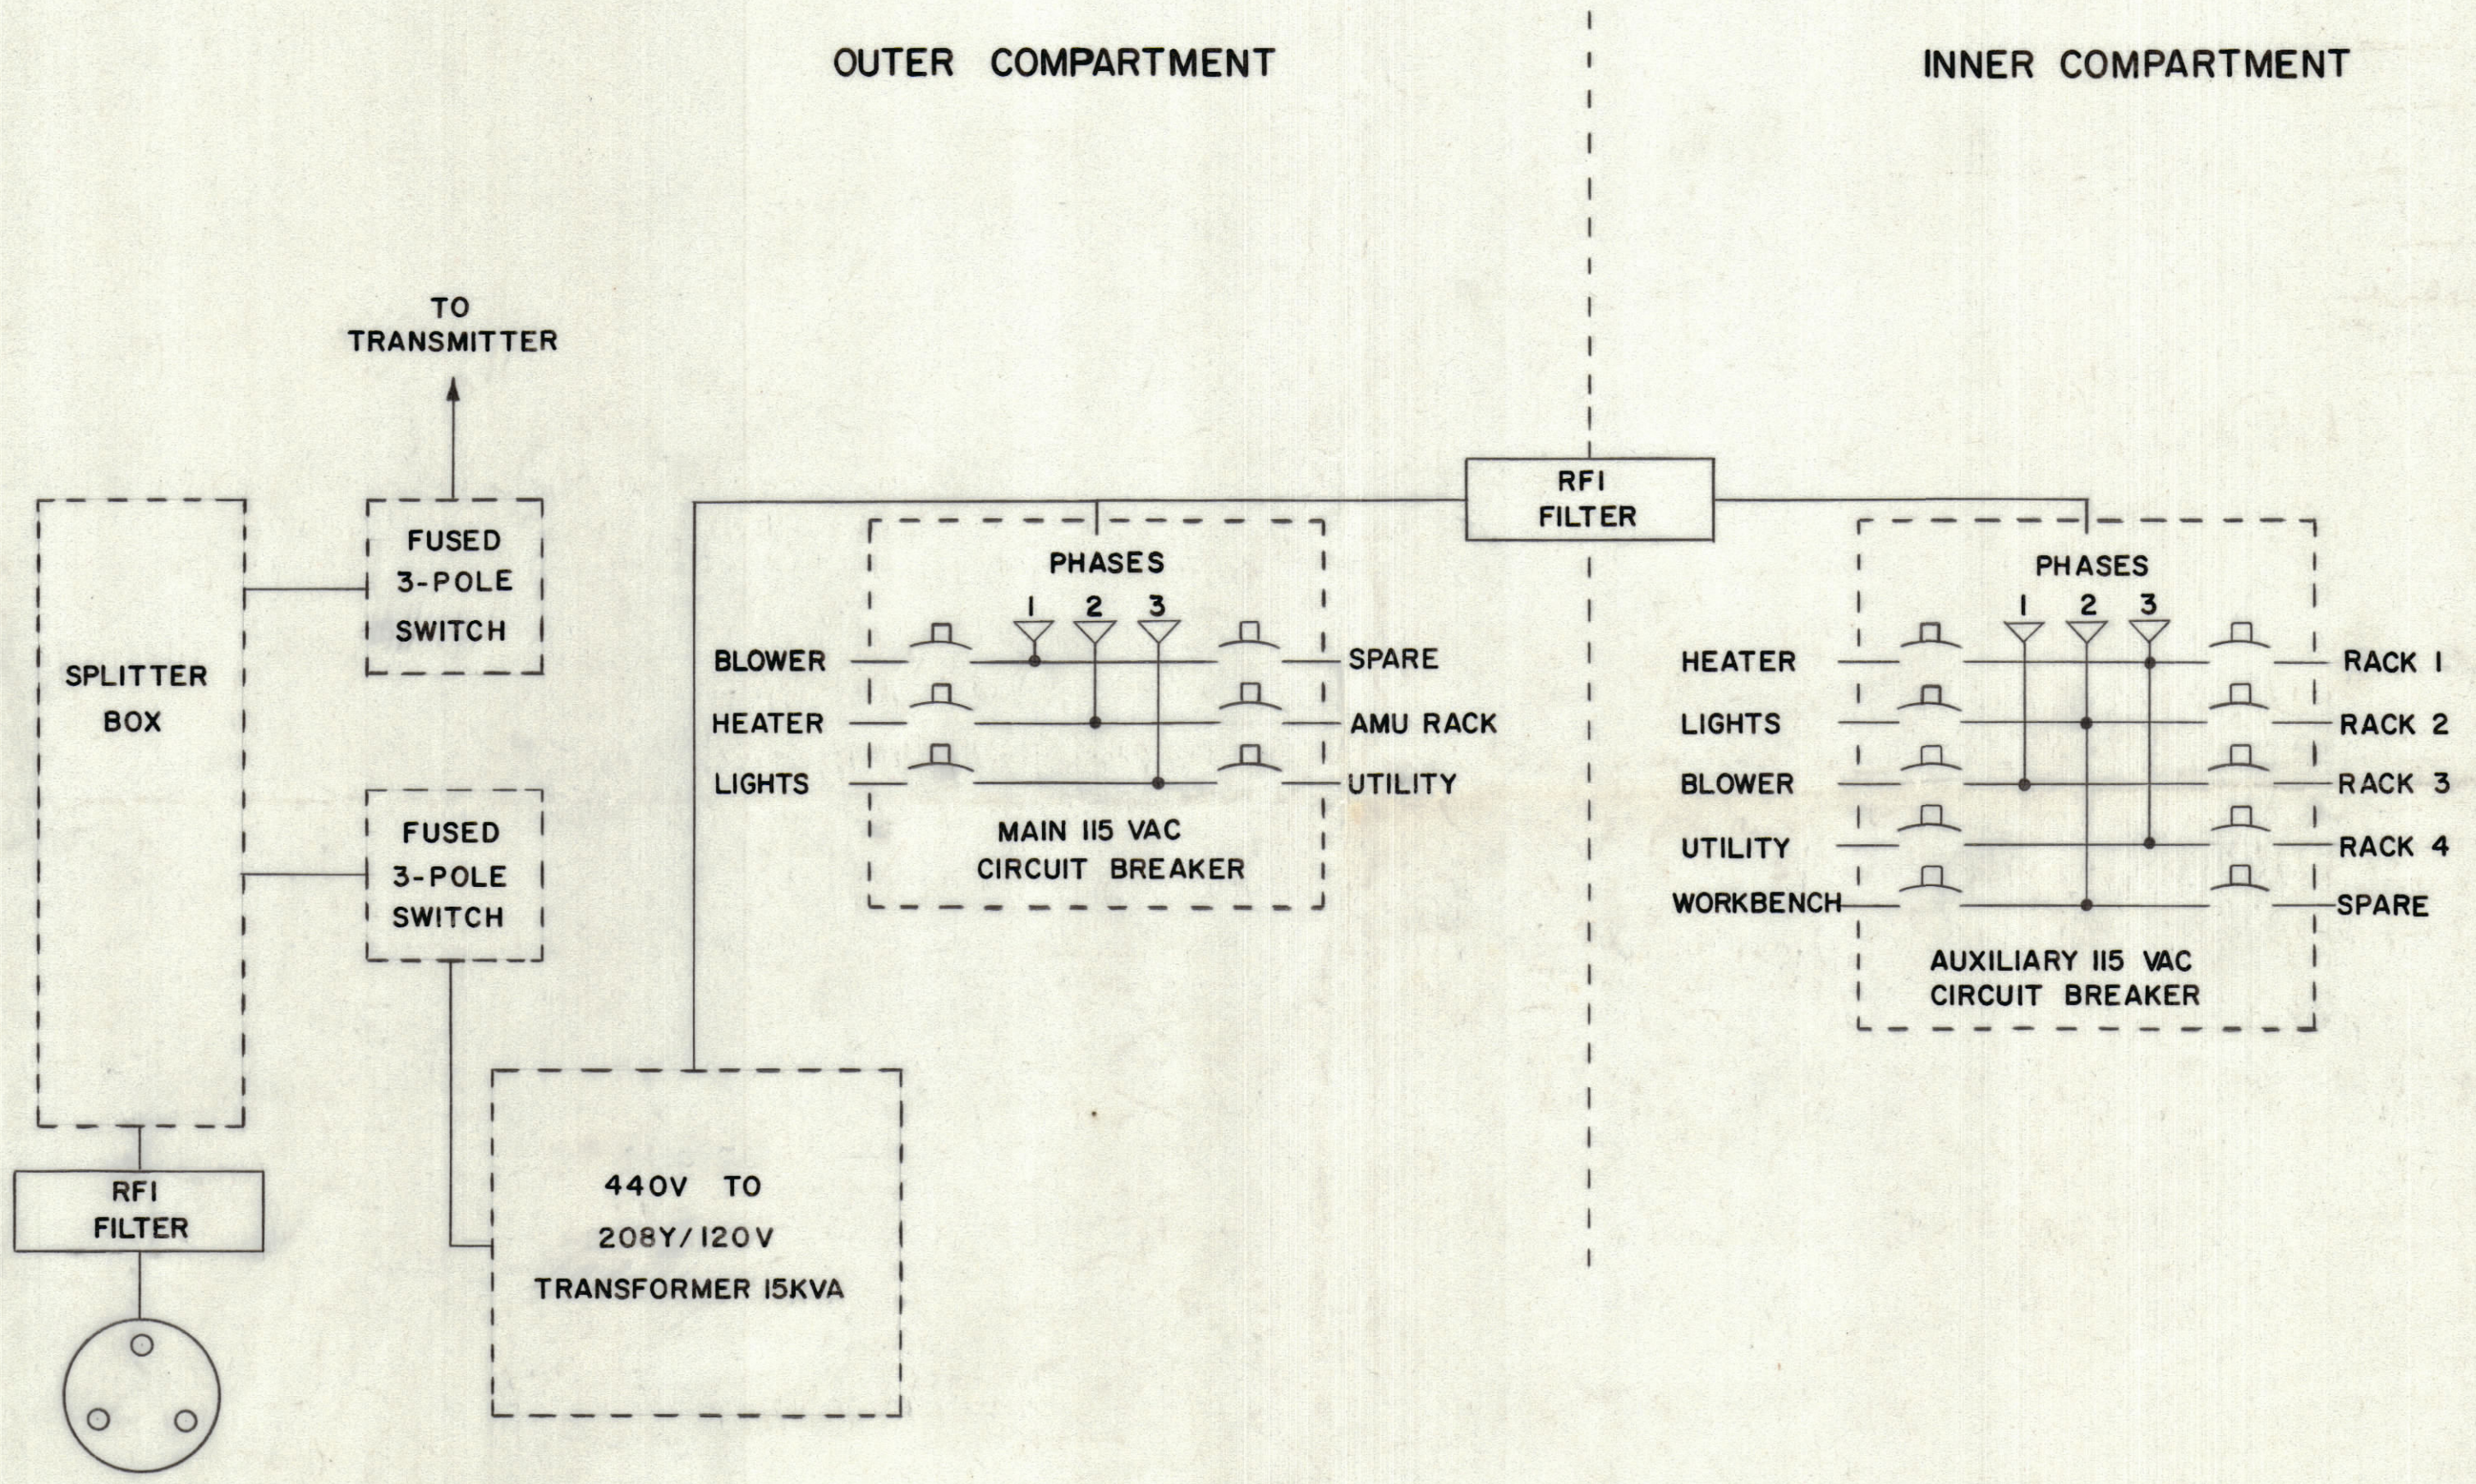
OUTER COMPARTMENT

INNER COMPARTMENT

TO TRANSMITTER

SPLITTER BOX

FUSED 3-POLE SWITCH

FUSED 3-POLE SWITCH

RFI FILTER

RFI FILTER

PHASES

1 2 3

BLOWER

HEATER

LIGHTS

SPARE

AMU RACK

UTILITY

MAIN 115 VAC CIRCUIT BREAKER

PHASES

1 2 3

HEATER

LIGHTS

BLOWER

UTILITY

WORKBENCH

RACK 1

RACK 2

RACK 3

RACK 4

SPARE

AUXILIARY 115 VAC CIRCUIT BREAKER

440V TO 208Y/120V TRANSFORMER 15KVA